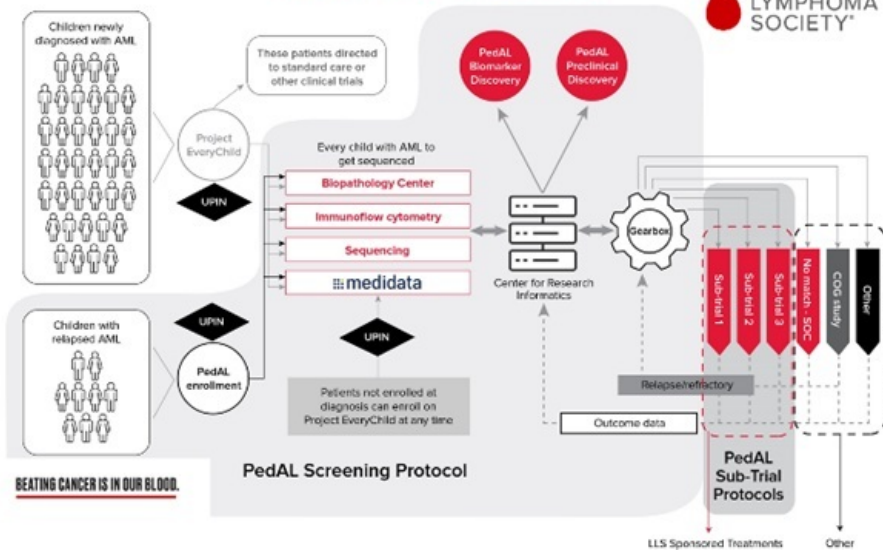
LYMPHOMA SOCIETY®

Children newly diagnosed with AML

These patients directed to standard care or other clinical trials

PedAL Biomarker Discovery

PedAL Preclinical Discovery

Project EveryChild

UPIN

Every child with AML to get sequenced

Biopathology Center

Immunoflow cytometry

Sequencing

medidata

Center for Research Informatics

Gearbox

Sub-trial 1

Sub-trial 2

Sub-trial 3

No match - SOC

COG study

Other

Children with relapsed AML

UPIN

PedAL enrollment

UPIN

Patients not enrolled at diagnosis can enroll on Project EveryChild at any time

Relapse/refractory

Outcome data

BEATING CANCER IS IN OUR BLOOD.

PedAL Screening Protocol

PedAL Sub-Trial Protocols

LLS Sponsored Treatments

Other